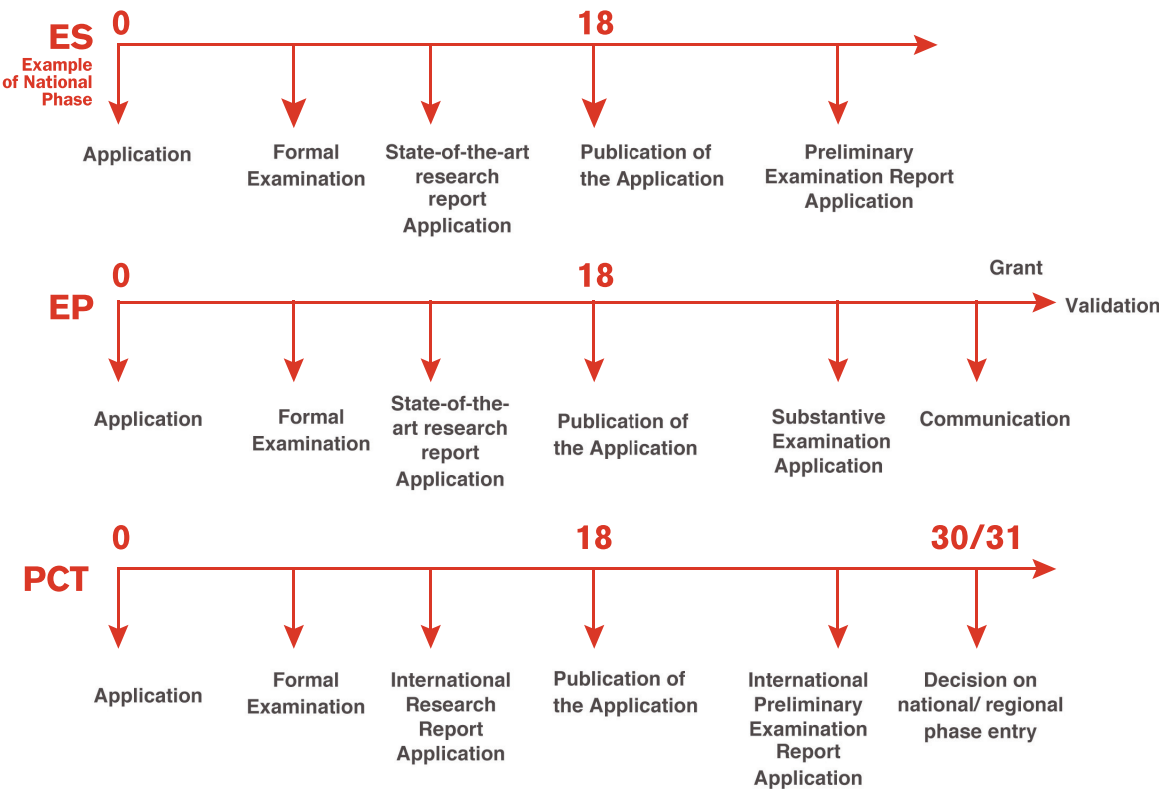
ES
Example of National Phase

0

18

Application

Formal Examination

State-of-the-art research report Application

Publication of the Application

Preliminary Examination Report Application

EP

0

18

Grant

Validation

Application

Formal Examination

State-of-the-art research report Application

Publication of the Application

Substantive Examination Application

Communication

PCT

0

18

30/31

Application

Formal Examination

International Research Report Application

Publication of the Application

International Preliminary Examination Report Application

Decision on national/ regional phase entry